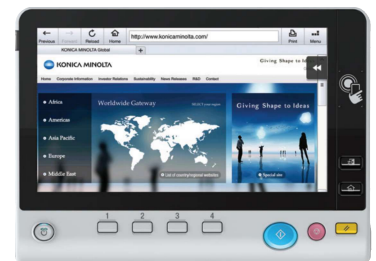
Previous Forward Reload Home http://www.konicaminolta.com/ Print Menu

KONICA MINOLTA Global

KONICA MINOLTA

Giving Shape to Ideas

Home Corporate Information Investor Relations Sustainability News Releases R&D Contact

Africa

Americas

Asia Pacific

Europe

Middle East

Worldwide Gateway

List of country/regional websites

Giving Shape to Ideas

Special site

1 2 3 4